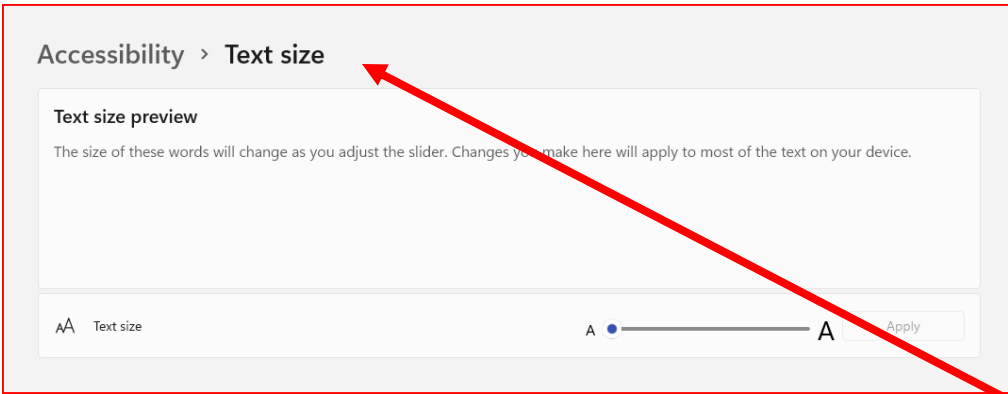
Accessibility › Text size

Text size preview

The size of these words will change as you adjust the slider. Changes you make here will apply to most of the text on your device.

AA Text size

A A Apply